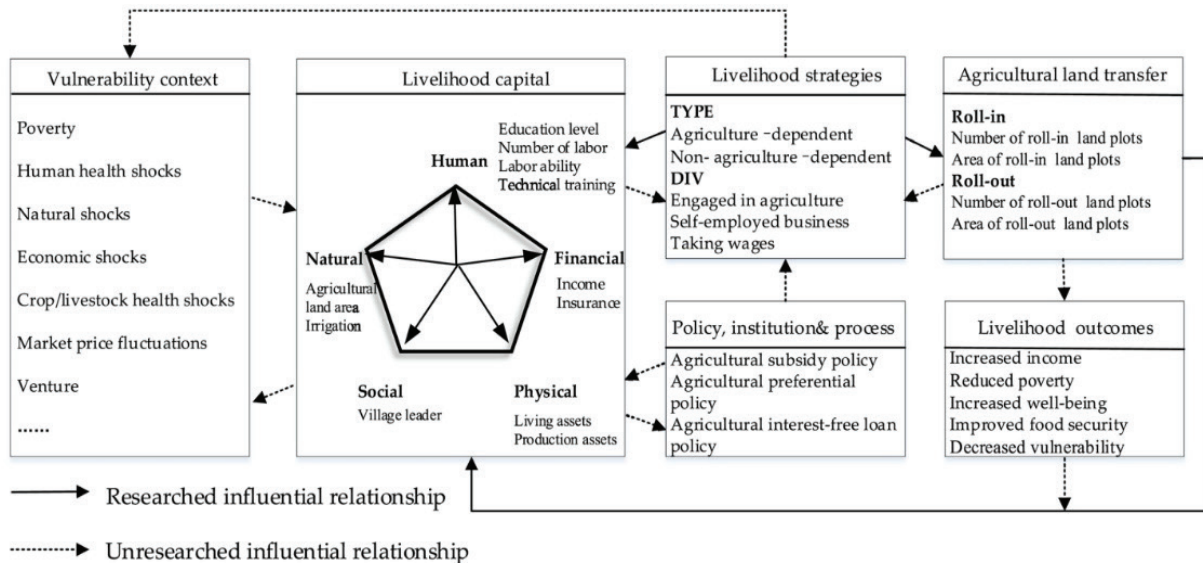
Vulnerability context

Poverty

Human health shocks

Natural shocks

Economic shocks

Crop/livestock health shocks

Market price fluctuations

Venture

......

Livelihood capital

Human

Education level
Number of labor
Labor ability
Technical training

Natural

Agricultural land area
Irrigation

Financial

Income
Insurance

Social

Village leader

Physical

Living assets
Production assets

Livelihood strategies

TYPE
Agriculture -dependent
Non- agriculture -dependent
DIV
Engaged in agriculture
Self-employed business
Taking wages

Agricultural land transfer

Roll-in
Number of roll-in land plots
Area of roll-in land plots
Roll-out
Number of roll-out land plots
Area of roll-out land plots

Policy, institution& process

Agricultural subsidy policy
Agricultural preferential policy
Agricultural interest-free loan policy

Livelihood outcomes

Increased income
Reduced poverty
Increased well-being
Improved food security
Decreased vulnerability

Researched influential relationship

Unresearched influential relationship